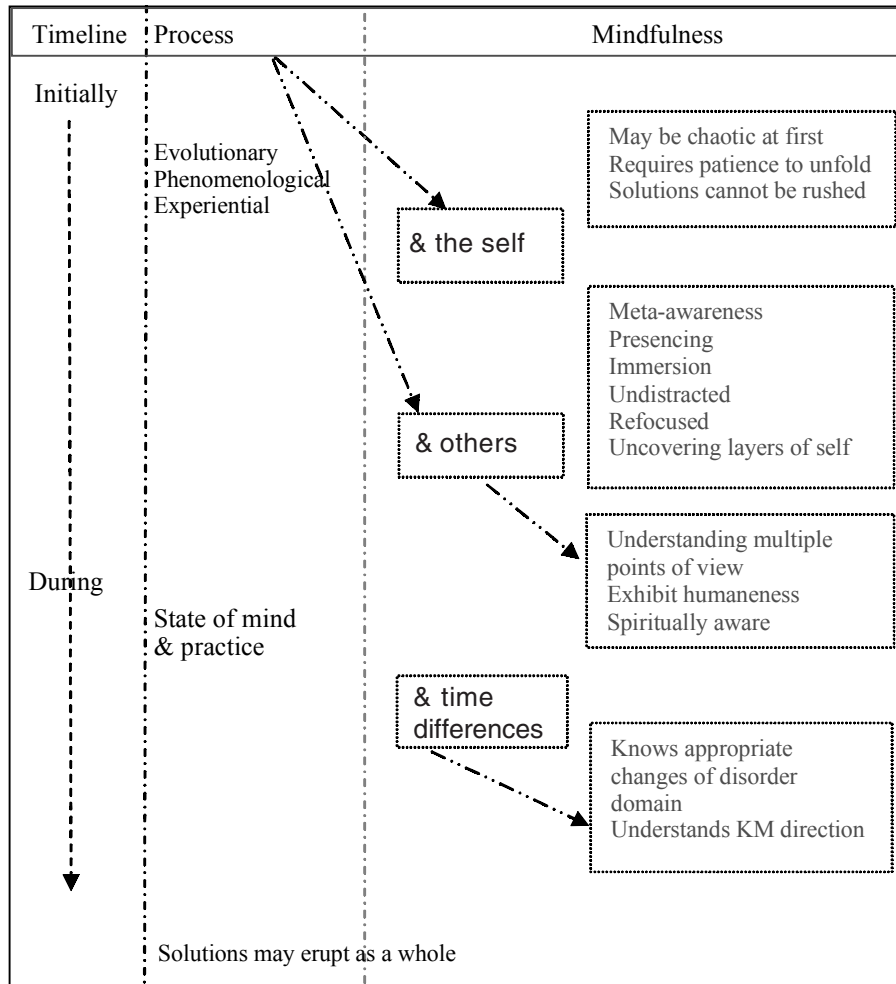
Timeline Process Mindfulness

Initially

Evolutionary
Phenomenological
Experiential

May be chaotic at first
Requires patience to unfold
Solutions cannot be rushed

& the self

Meta-awareness
Presencing
Immersion
Undistracted
Refocused
Uncovering layers of self

& others

Understanding multiple points of view
Exhibit humaneness
Spiritually aware

During

State of mind
& practice

& time differences

Knows appropriate changes of disorder domain
Understands KM direction

Solutions may erupt as a whole